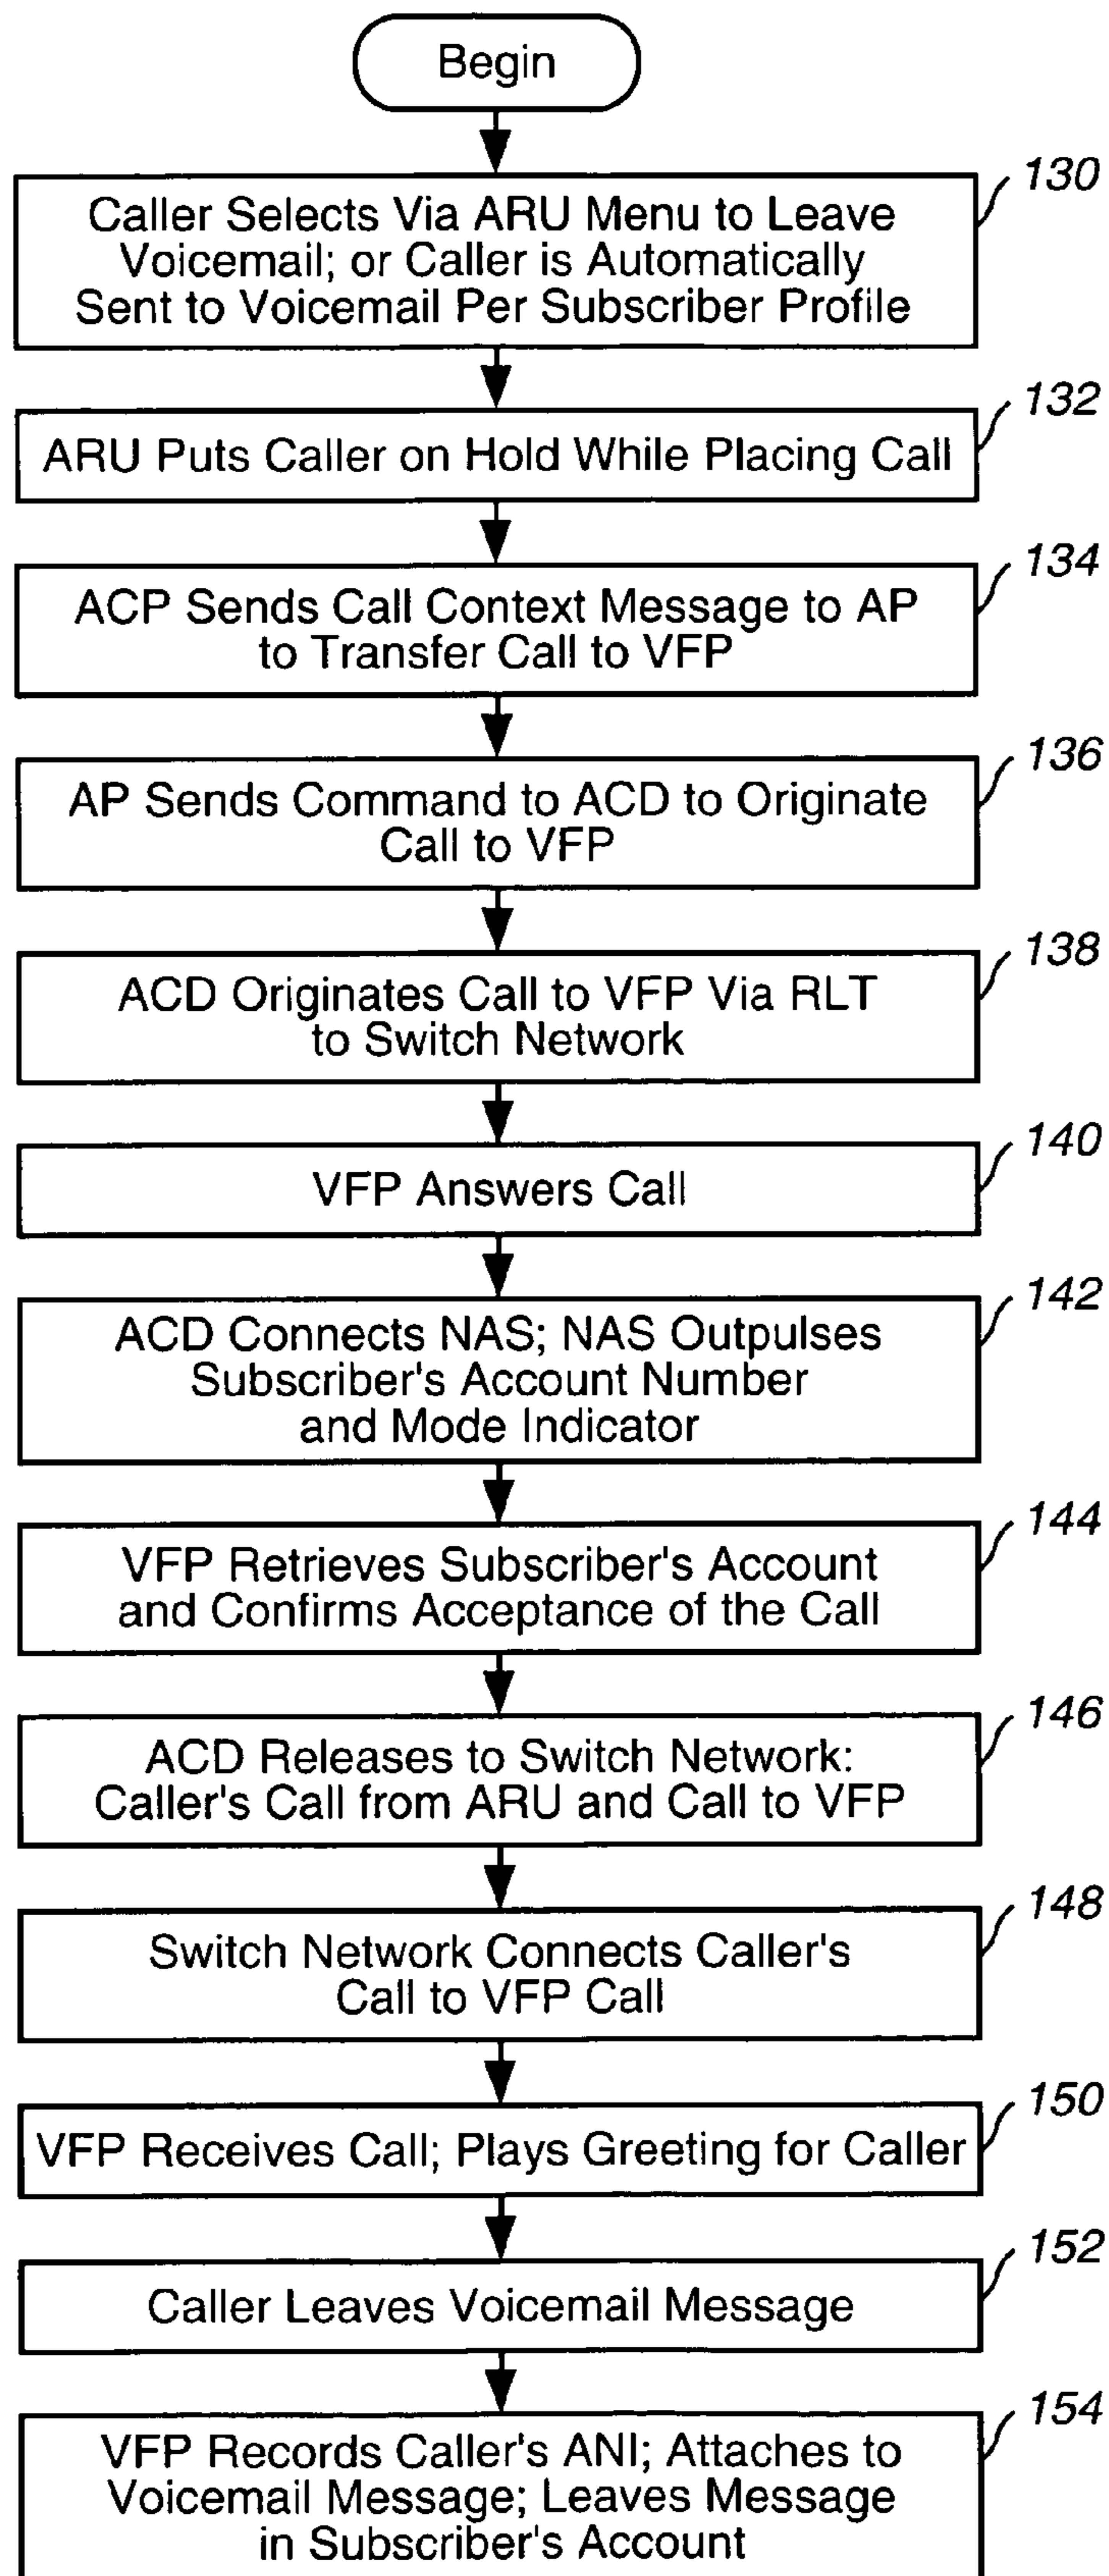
Begin

130
Caller Selects Via ARU Menu to Leave Voicemail; or Caller is Automatically Sent to Voicemail Per Subscriber Profile

132
ARU Puts Caller on Hold While Placing Call

134
ACP Sends Call Context Message to AP to Transfer Call to VFP

136
AP Sends Command to ACD to Originate Call to VFP

138
ACD Originates Call to VFP Via RLT to Switch Network

140
VFP Answers Call

142
ACD Connects NAS; NAS Outpulses Subscriber's Account Number and Mode Indicator

144
VFP Retrieves Subscriber's Account and Confirms Acceptance of the Call

146
ACD Releases to Switch Network: Caller's Call from ARU and Call to VFP

148
Switch Network Connects Caller's Call to VFP Call

150
VFP Receives Call; Plays Greeting for Caller

152
Caller Leaves Voicemail Message

154
VFP Records Caller's ANI; Attaches to Voicemail Message; Leaves Message in Subscriber's Account